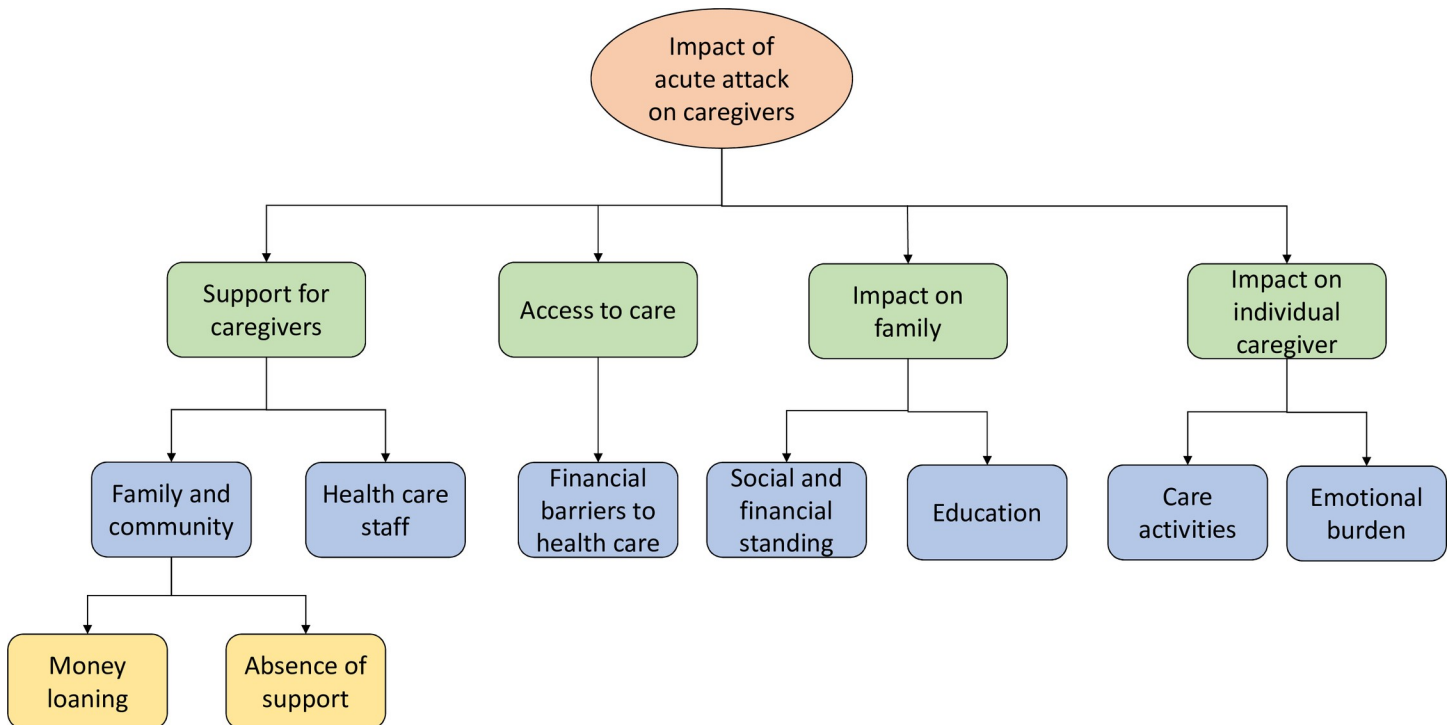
Impact of acute attack on caregivers

Support for caregivers

Access to care

Impact on family

Impact on individual caregiver

Family and community

Health care staff

Financial barriers to health care

Social and financial standing

Education

Care activities

Emotional burden

Money loaning

Absence of support